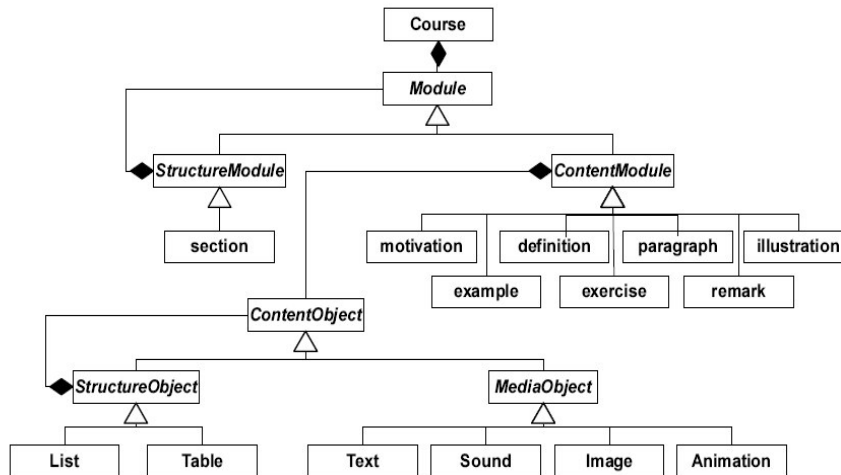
Course

Module

StructureModule

ContentModule

section

motivation

definition

paragraph

illustration

example

exercise

remark

ContentObject

StructureObject

MediaObject

List

Table

Text

Sound

Image

Animation